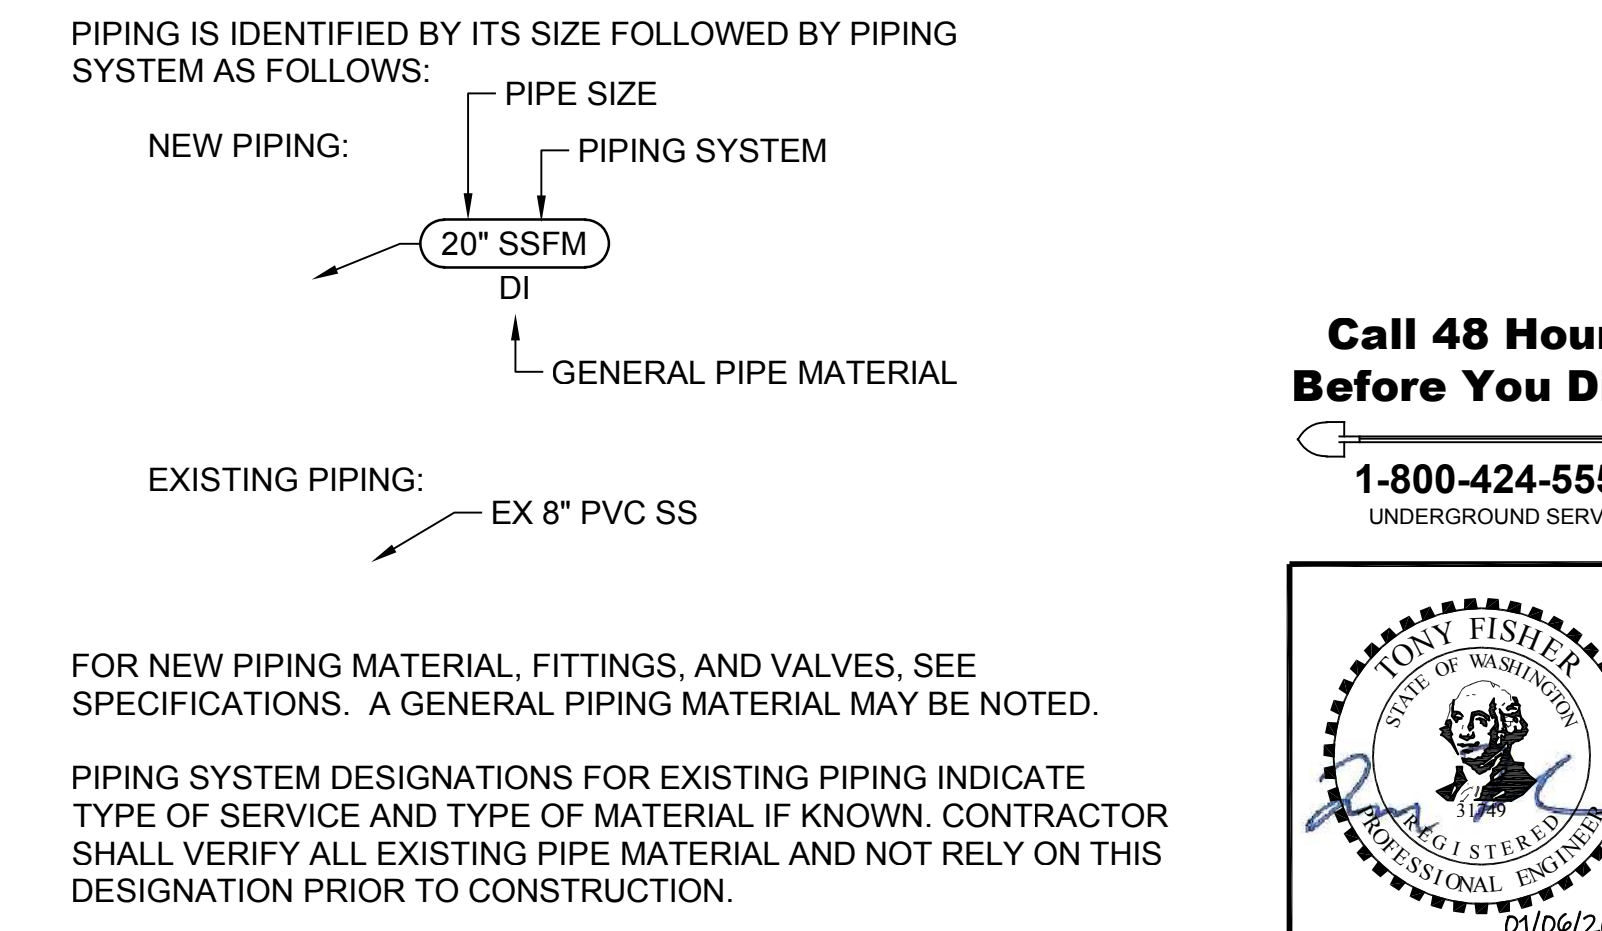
PIPING IS IDENTIFIED BY ITS SIZE FOLLOWED BY PIPING SYSTEM AS FOLLOWS:

PIPE SIZE

NEW PIPING:

PIPING SYSTEM

20" SSFM

DI

GENERAL PIPE MATERIAL

EXISTING PIPING:

EX 8" PVC SS

FOR NEW PIPING MATERIAL, FITTINGS, AND VALVES, SEE SPECIFICATIONS. A GENERAL PIPING MATERIAL MAY BE NOTED.

PIPING SYSTEM DESIGNATIONS FOR EXISTING PIPING INDICATE TYPE OF SERVICE AND TYPE OF MATERIAL IF KNOWN. CONTRACTOR SHALL VERIFY ALL EXISTING PIPE MATERIAL AND NOT RELY ON THIS DESIGNATION PRIOR TO CONSTRUCTION.

Call 48 Hour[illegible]
Before You Di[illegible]

1-800-424-55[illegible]
UNDERGROUND SERV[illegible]

TONY FISHER
STATE OF WASHINGTON
31749
REGISTERED
PROFESSIONAL ENGINEE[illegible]
01/06/2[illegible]